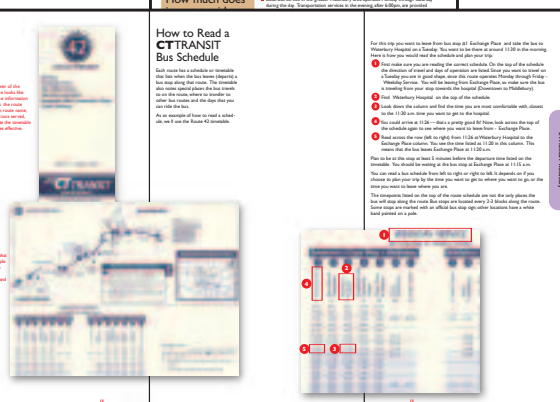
How much does

during the day. Transportation services in the evening, after 6:00pm, are provided

How to Read a CTTRANSIT Bus Schedule

Each route has a schedule or timetable that lists when the bus leaves (departs) a bus stop along the route. The timetable also notes special places the bus travels to on the route, where to transfer to other bus routes and the days that you can ride the bus.

As an example of how to read a schedule, we'll use the Route 42 timetable.

For this trip you want to leave from bus stop #1 Exchange Place and take the bus to Waterbury Hospital on a Tuesday. You want to be there at around 11:30 in the morning. Here is how you would read the schedule and plan your trip.

1 First make sure you are reading the correct schedule. On the top of the schedule the direction of travel and days of operation are listed. Since you want to travel on a Tuesday you are in good shape, since this route operates Monday through Friday - Weekday Service. You will be leaving from Exchange Place, so make sure the bus is traveling from your stop towards the hospital (Downtown to Middlebury).

2 Find Waterbury Hospital on the top of the schedule.

3 Look down the column and find the time you are most comfortable with, closest to the 11:30 a.m. time you want to get to the hospital.

4 You could arrive at 11:26 —that's pretty good fit! Now, look across the top of the schedule again to see where you want to leave from - Exchange Place.

5 Read across the row (left to right) from 11:26 at Waterbury Hospital to the Exchange Place column. You see the time listed at 11:20 in this column. This means that the bus leaves Exchange Place at 11:20 a.m.

Plan to be at this stop at least 5 minutes before the departure time listed on the timetable. You should be waiting at the bus stop at Exchange Place at 11:15 a.m.

You can read a bus schedule from left to right or right to left. It depends on if you choose to plan your trip by the time you want to get to where you want to go, or the time you want to leave where you are.

The timepoints listed on the top of the route schedule are not the only places the bus will stop along the route. Bus stops are located every 2-3 blocks along the route. Some stops are marked with an official bus stop sign; other locations have a white band painted on a pole.

42

CTTRANSIT

1
2
4
5
3

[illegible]